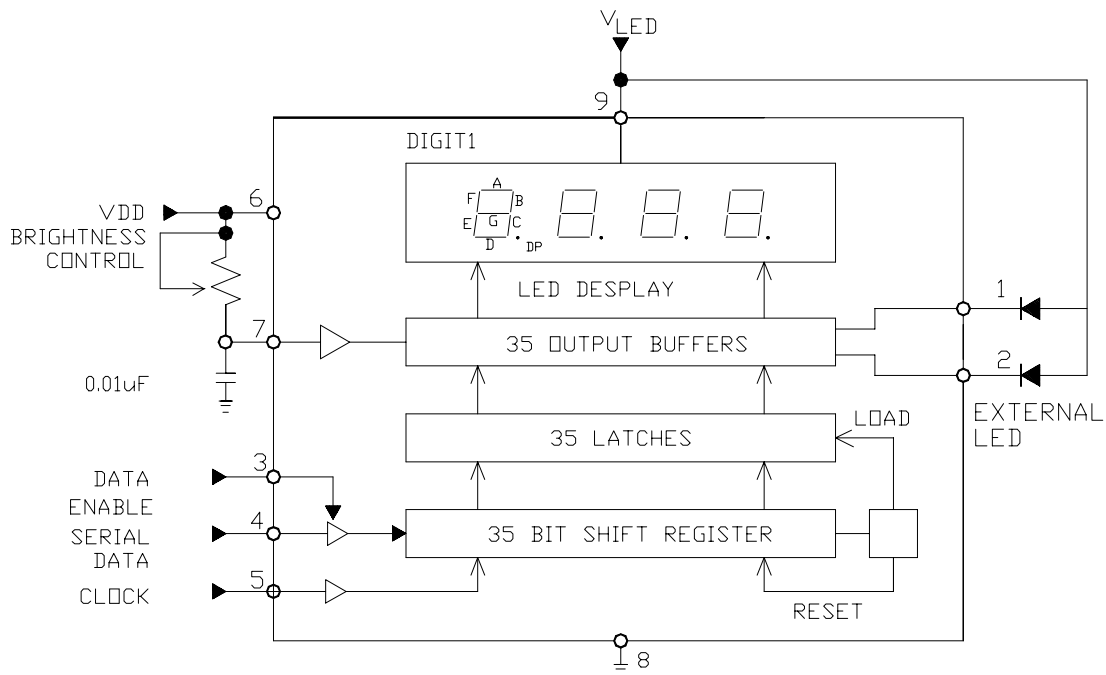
$V_{LED}$

9

DIGIT1

VDD

6

BRIGHTNESS CONTROL

A
F B
G
E C
D DP

LED DESPLAY

7

35 OUTPUT BUFFERS

1

2

0.01uF

EXTERNAL LED

LOAD

35 LATCHES

DATA ENABLE

3

SERIAL DATA

4

35 BIT SHIFT REGISTER

CLOCK

5

RESET

8